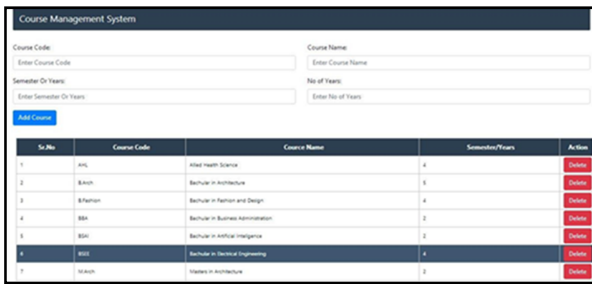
Course Management System

Course Code:
Enter Course Code

Course Name:
Enter Course Name

Semester Or Years:
Enter Semester Or Years

No of Years:
Enter No of Years

Add Course

| Sr.No | Course Code | Cource Name | Semester/Years | Action |
|---|---|---|---|---|
| 1 | AHL | Allied Health Science | 4 | Delete |
| 2 | B.Arch | Bachular in Architecture | 5 | Delete |
| 3 | B.Fashion | Bachular in Fashion and Design | 4 | Delete |
| 4 | BBA | Bachular in Business Administration | 2 | Delete |
| 5 | BSAI | Bachular in Artificial Inteligence | 2 | Delete |
| 6 | BSEE | Bachular in Electrical Engineering | 4 | Delete |
| 7 | M.Arch | Masters in Architecture | 2 | Delete |